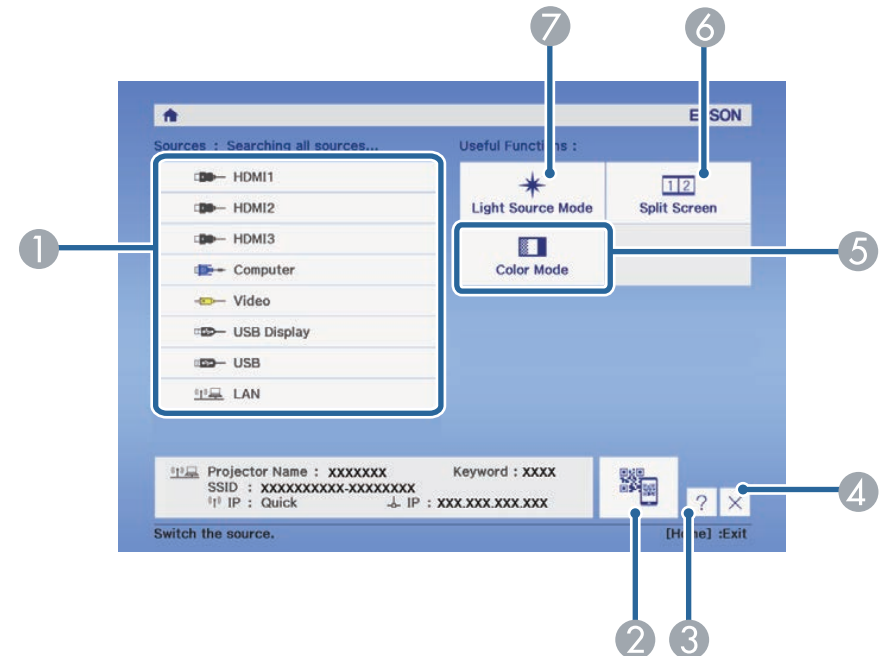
7
6
EPSON
Sources : Searching all sources...
Useful Functions :
HDMI1
HDMI2
HDMI3
Computer
Video
USB Display
USB
LAN
Light Source Mode
1 2
Split Screen
Color Mode
1
5
Projector Name : XXXXXXX
Keyword : XXXX
SSID : XXXXXXXXXX-XXXXXXXX
IP : Quick
IP : XXX.XXX.XXX.XXX
?
×
4
Switch the source.
[Home] :Exit
2
3